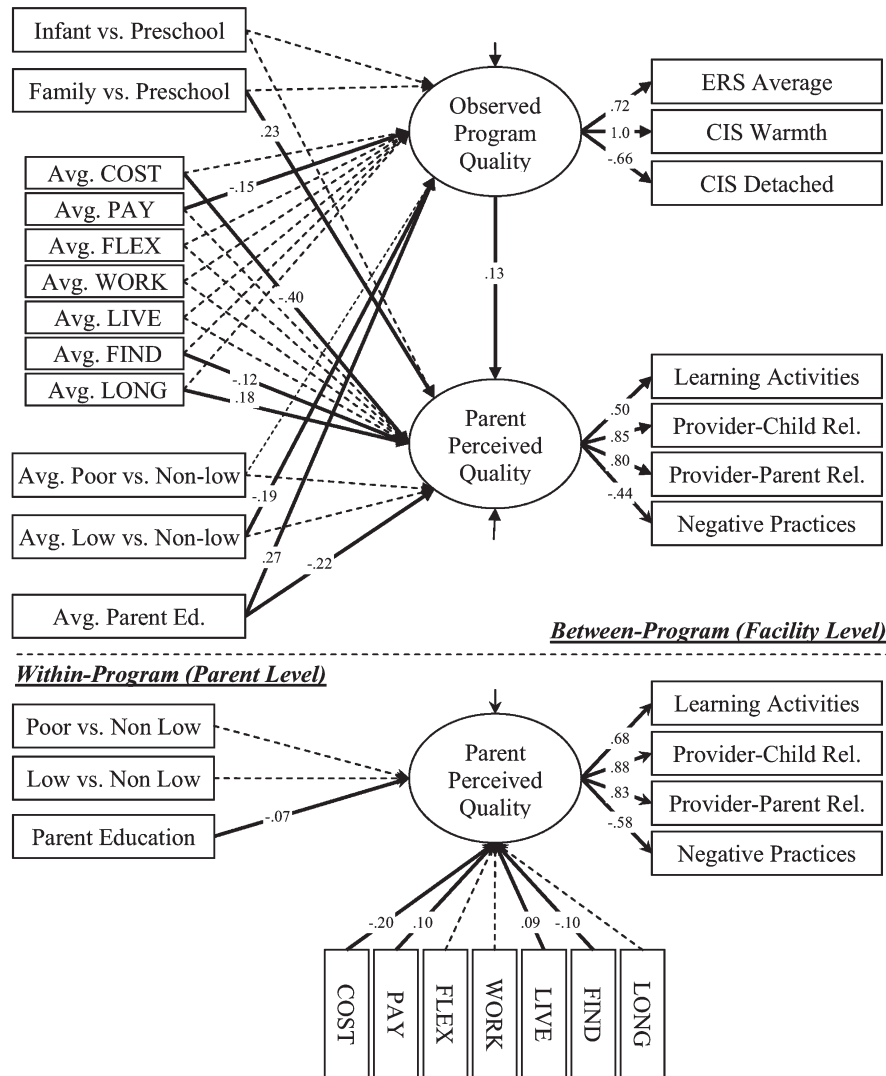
Infant vs. Preschool

Family vs. Preschool

.23

Avg. COST

Avg. PAY

Avg. FLEX

Avg. WORK

Avg. LIVE

Avg. FIND

Avg. LONG

-.15

-.40

-.12

.18

Observed Program Quality

.72

1.0

-.66

ERS Average

CIS Warmth

CIS Detached

.13

Parent Perceived Quality

.50

.85

.80

-.44

Learning Activities

Provider-Child Rel.

Provider-Parent Rel.

Negative Practices

Avg. Poor vs. Non-low

Avg. Low vs. Non-low

-.19

.27

-.22

Avg. Parent Ed.

Between-Program (Facility Level)

Within-Program (Parent Level)

Poor vs. Non Low

Low vs. Non Low

Parent Education

-.07

Parent Perceived Quality

.68

.88

.83

-.58

Learning Activities

Provider-Child Rel.

Provider-Parent Rel.

Negative Practices

-.20

.10

.09

-.10

COST

PAY

FLEX

WORK

LIVE

FIND

LONG